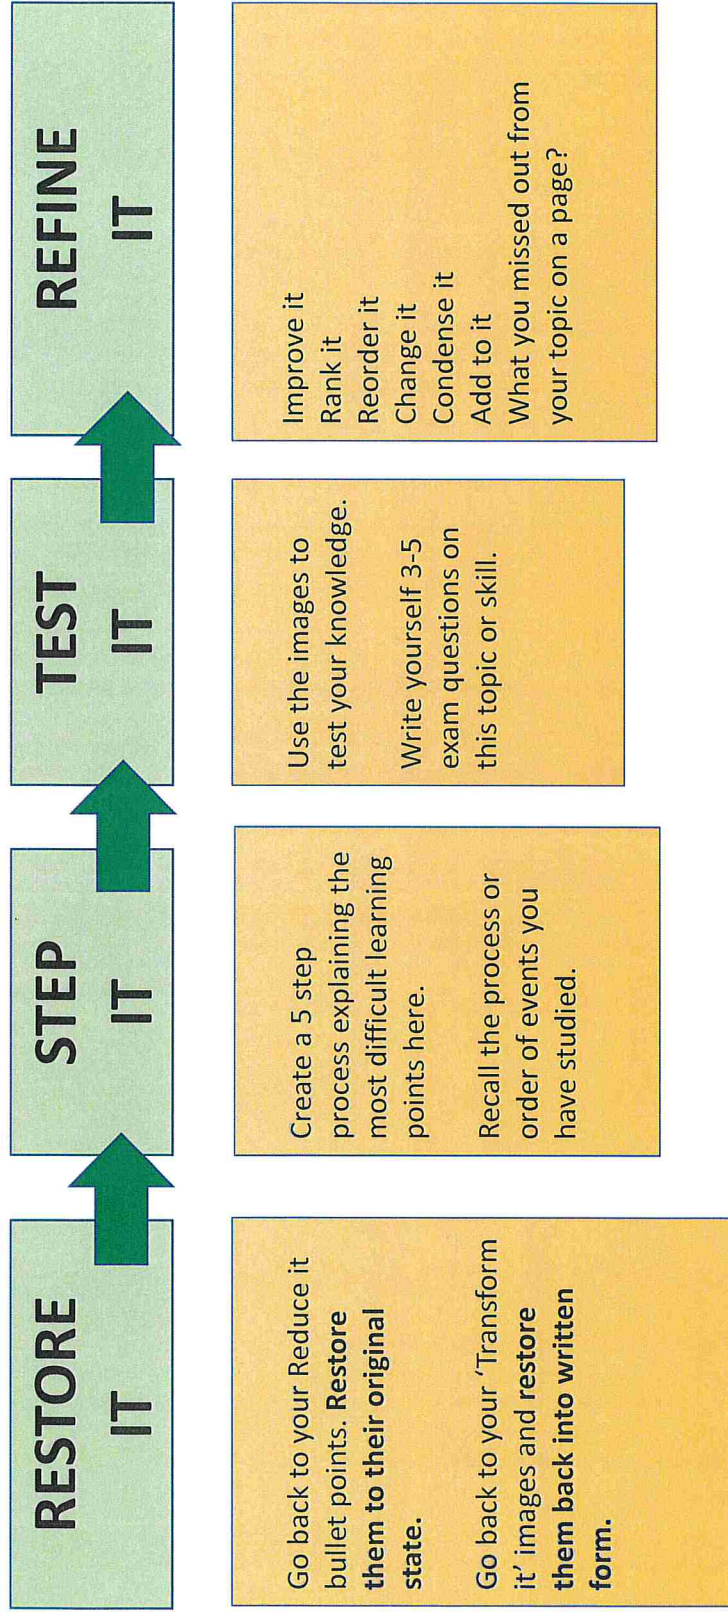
RESTORE IT

Go back to your Reduce it bullet points. Restore them to their original state.

Go back to your 'Transform it' images and restore them back into written form.

STEP IT

Create a 5 step process explaining the most difficult learning points here.

Recall the process or order of events you have studied.

TEST IT

Use the images to test your knowledge.

Write yourself 3-5 exam questions on this topic or skill.

REFINE IT

Improve it
Rank it
Reorder it
Change it
Condense it
Add to it
What you missed out from your topic on a page?